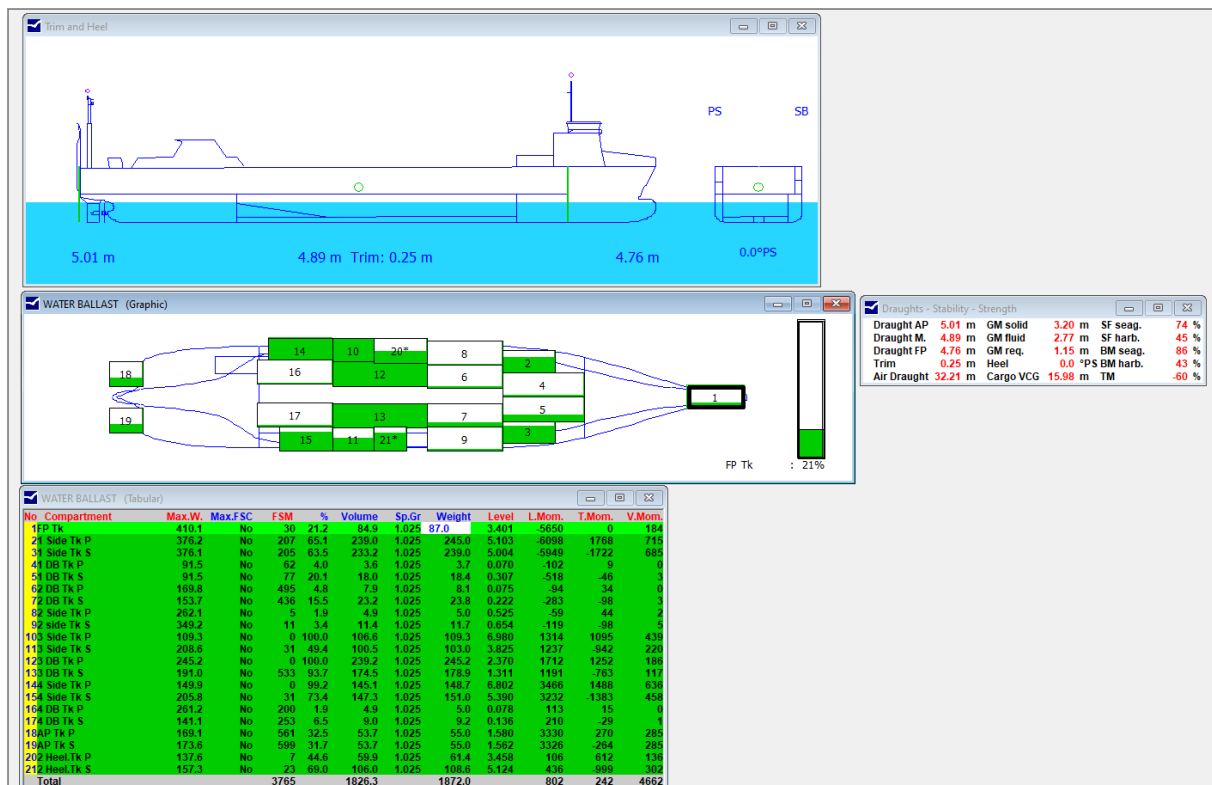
Trim and Heel

PS SB

5.01 m 4.89 m Trim: 0.25 m 4.76 m 0.0°PS

WATER BALLAST (Graphic)

14 10 20* 8
18 16 12 6 2
4
1
17 13 7 5
19 15 11 21* 9 3

FP Tk : 21%

Draughts - Stability - Strength

| Draught AP | 5.01 m | GM solid | 3.20 m | SF seag. | 74 % |
|---|---|---|---|---|---|
| Draught M. | 4.89 m | GM fluid | 2.77 m | SF harb. | 45 % |
| Draught FP | 4.76 m | GM req. | 1.15 m | BM seag. | 86 % |
| Trim | 0.25 m | Heel | 0.0 °PS | BM harb. | 43 % |
| Air Draught | 32.21 m | Cargo VCG | 15.98 m | TM | -60 % |

WATER BALLAST (Tabular)

| No | Compartment | Max.W. | Max.FSC | FSM | % | Volume | Sp.Gr | Weight | Level | L.Mom. | T.Mom. | V.Mom. |
|---|---|---|---|---|---|---|---|---|---|---|---|---|
| 1 | FP Tk | 410.1 | No | 30 | 21.2 | 84.9 | 1.025 | 87.0 | 3.401 | -5650 | 0 | 184 |
| 2 | 1 Side Tk P | 376.2 | No | 207 | 65.1 | 239.0 | 1.025 | 245.0 | 5.103 | -6098 | 1768 | 715 |
| 3 | 1 Side Tk S | 376.1 | No | 205 | 63.5 | 233.2 | 1.025 | 239.0 | 5.004 | -5949 | -1722 | 685 |
| 4 | 1 DB Tk P | 91.5 | No | 62 | 4.0 | 3.6 | 1.025 | 3.7 | 0.070 | -102 | 9 | 0 |
| 5 | 1 DB Tk S | 91.5 | No | 77 | 20.1 | 18.0 | 1.025 | 18.4 | 0.307 | -518 | -46 | 3 |
| 6 | 2 DB Tk P | 169.8 | No | 495 | 4.8 | 7.9 | 1.025 | 8.1 | 0.075 | -94 | 34 | 0 |
| 7 | 2 DB Tk S | 153.7 | No | 436 | 15.5 | 23.2 | 1.025 | 23.8 | 0.222 | -283 | -98 | 3 |
| 8 | 2 Side Tk P | 262.1 | No | 5 | 1.9 | 4.9 | 1.025 | 5.0 | 0.525 | -59 | 44 | 2 |
| 9 | 2 side Tk S | 349.2 | No | 11 | 3.4 | 11.4 | 1.025 | 11.7 | 0.654 | -119 | -98 | 5 |
| 10 | 3 Side Tk P | 109.3 | No | 0 | 100.0 | 106.6 | 1.025 | 109.3 | 6.980 | 1314 | 1095 | 439 |
| 11 | 3 Side Tk S | 208.6 | No | 31 | 49.4 | 100.5 | 1.025 | 103.0 | 3.825 | 1237 | -942 | 220 |
| 12 | 3 DB Tk P | 245.2 | No | 0 | 100.0 | 239.2 | 1.025 | 245.2 | 2.370 | 1712 | 1252 | 186 |
| 13 | 3 DB Tk S | 191.0 | No | 533 | 93.7 | 174.5 | 1.025 | 178.9 | 1.311 | 1191 | -763 | 117 |
| 14 | 4 Side Tk P | 149.9 | No | 0 | 99.2 | 145.1 | 1.025 | 148.7 | 6.802 | 3466 | 1488 | 636 |
| 15 | 4 Side Tk S | 205.8 | No | 31 | 73.4 | 147.3 | 1.025 | 151.0 | 5.390 | 3232 | -1383 | 458 |
| 16 | 4 DB Tk P | 261.2 | No | 200 | 1.9 | 4.9 | 1.025 | 5.0 | 0.078 | 113 | 15 | 0 |
| 17 | 4 DB Tk S | 141.1 | No | 253 | 6.5 | 9.0 | 1.025 | 9.2 | 0.136 | 210 | -29 | 1 |
| 18 | AP Tk P | 169.1 | No | 561 | 32.5 | 53.7 | 1.025 | 55.0 | 1.580 | 3330 | 270 | 285 |
| 19 | AP Tk S | 173.6 | No | 599 | 31.7 | 53.7 | 1.025 | 55.0 | 1.562 | 3326 | -264 | 285 |
| 20 | 2 Heel.Tk P | 137.6 | No | 7 | 44.6 | 59.9 | 1.025 | 61.4 | 3.458 | 106 | 612 | 136 |
| 21 | 2 Heel.Tk S | 157.3 | No | 23 | 69.0 | 106.0 | 1.025 | 108.6 | 5.124 | 436 | -999 | 302 |
| | Total | | | 3765 | | 1826.3 | | 1872.0 | | 802 | 242 | 4662 |